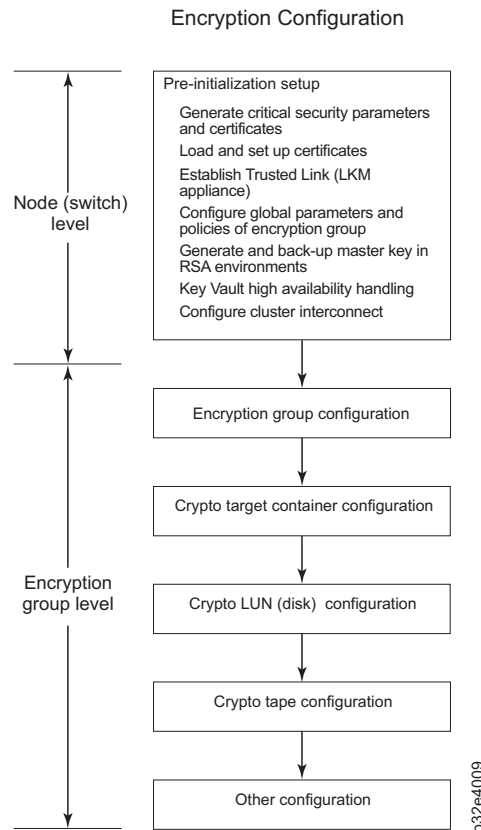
Encryption Configuration

Node (switch) level

Pre-initialization setup

Generate critical security parameters and certificates

Load and set up certificates

Establish Trusted Link (LKM appliance)

Configure global parameters and policies of encryption group

Generate and back-up master key in RSA environments

Key Vault high availability handling

Configure cluster interconnect

Encryption group level

Encryption group configuration

Crypto target container configuration

Crypto LUN (disk) configuration

Crypto tape configuration

Other configuration

b32e4009